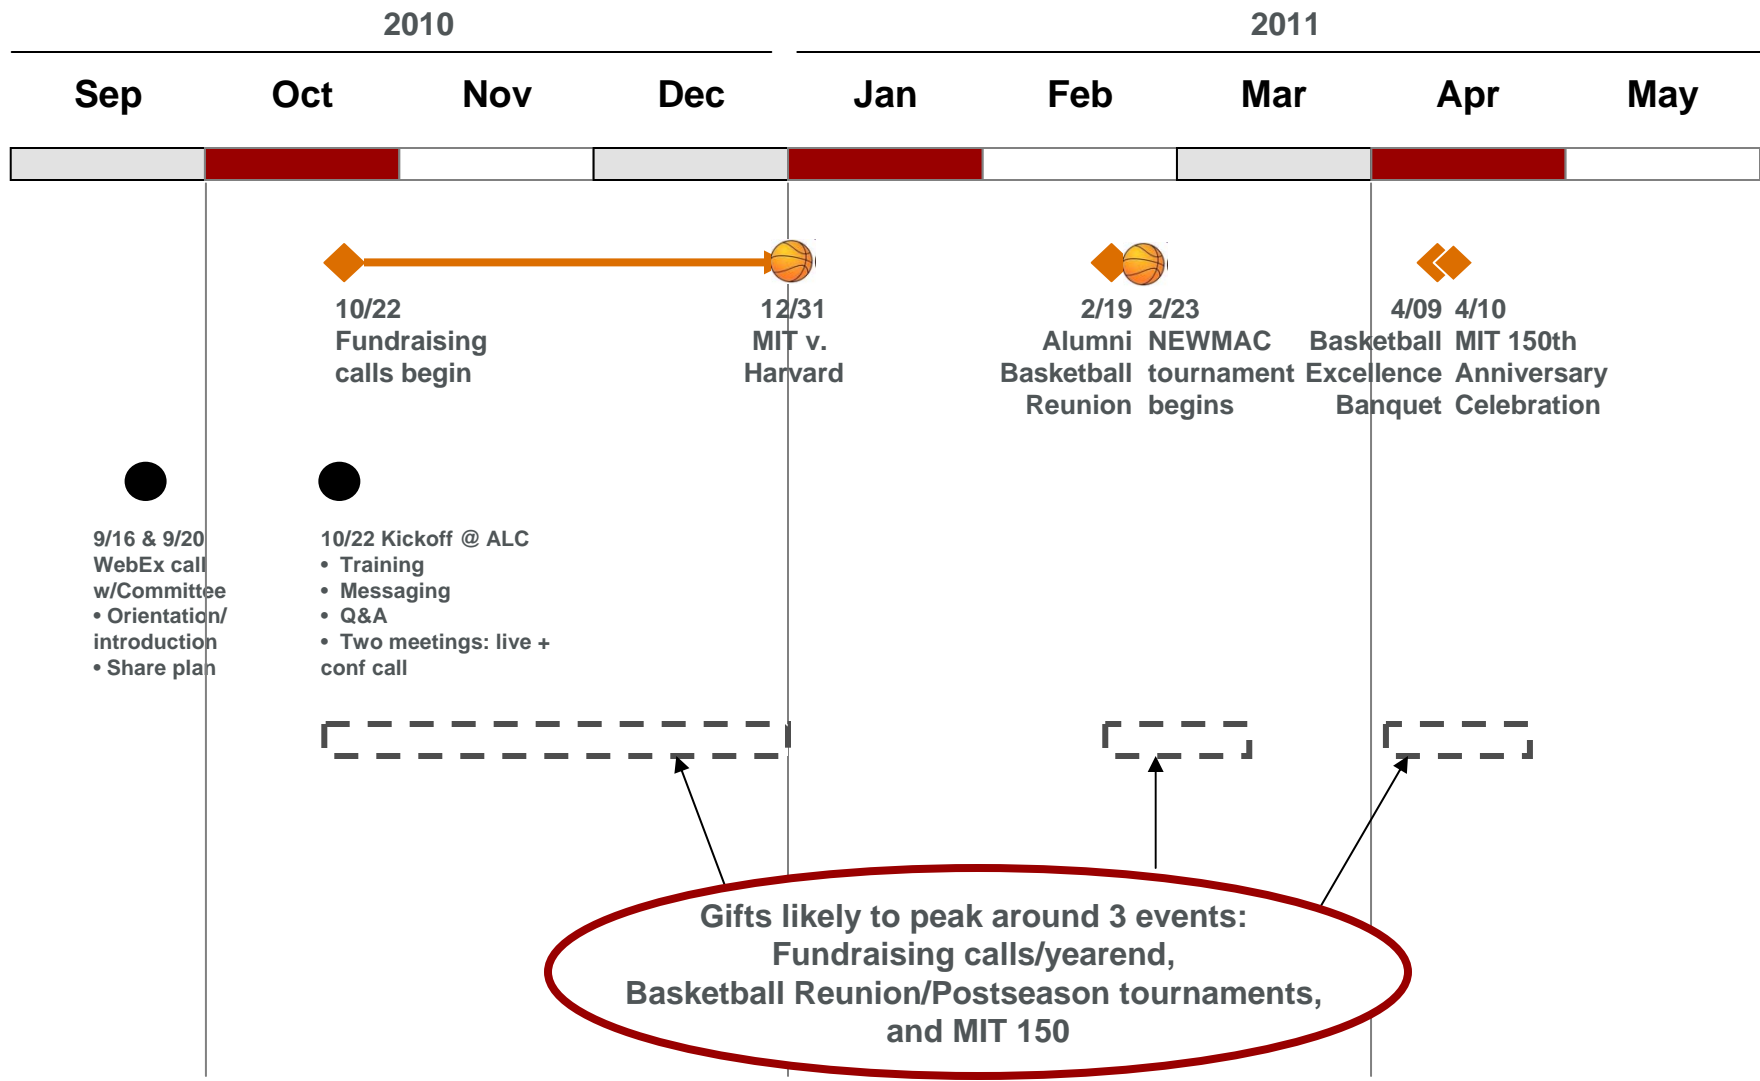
2010

2011

Sep Oct Nov Dec Jan Feb Mar Apr May

10/22
Fundraising calls begin

12/31
MIT v. Harvard

2/19
Alumni Basketball Reunion

2/23
NEWMAC tournament begins

4/09
Basketball Excellence Banquet

4/10
MIT 150th Anniversary Celebration

9/16 & 9/20
WebEx call w/Committee
• Orientation/ introduction
• Share plan

10/22 Kickoff @ ALC
• Training
• Messaging
• Q&A
• Two meetings: live + conf call

Gifts likely to peak around 3 events:
Fundraising calls/yearend,
Basketball Reunion/Postseason tournaments,
and MIT 150